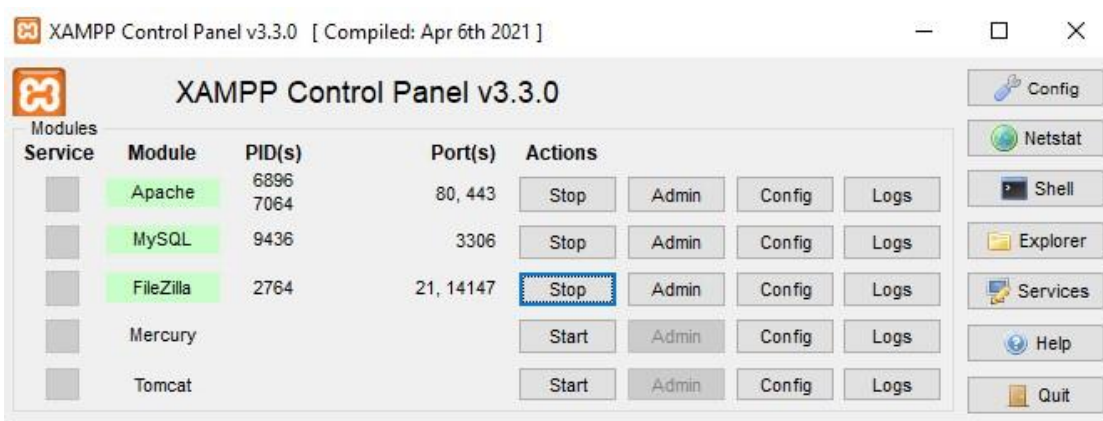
XAMPP Control Panel v3.3.0 [ Compiled: Apr 6th 2021 ]

XAMPP Control Panel v3.3.0

Modules

| Service | Module | PID(s) | Port(s) | Actions | | | |
|---|---|---|---|---|---|---|---|
| | Apache | 6896 7064 | 80, 443 | Stop | Admin | Config | Logs |
| | MySQL | 9436 | 3306 | Stop | Admin | Config | Logs |
| | FileZilla | 2764 | 21, 14147 | Stop | Admin | Config | Logs |
| | Mercury | | | Start | Admin | Config | Logs |
| | Tomcat | | | Start | Admin | Config | Logs |

Config
Netstat
Shell
Explorer
Services
Help
Quit